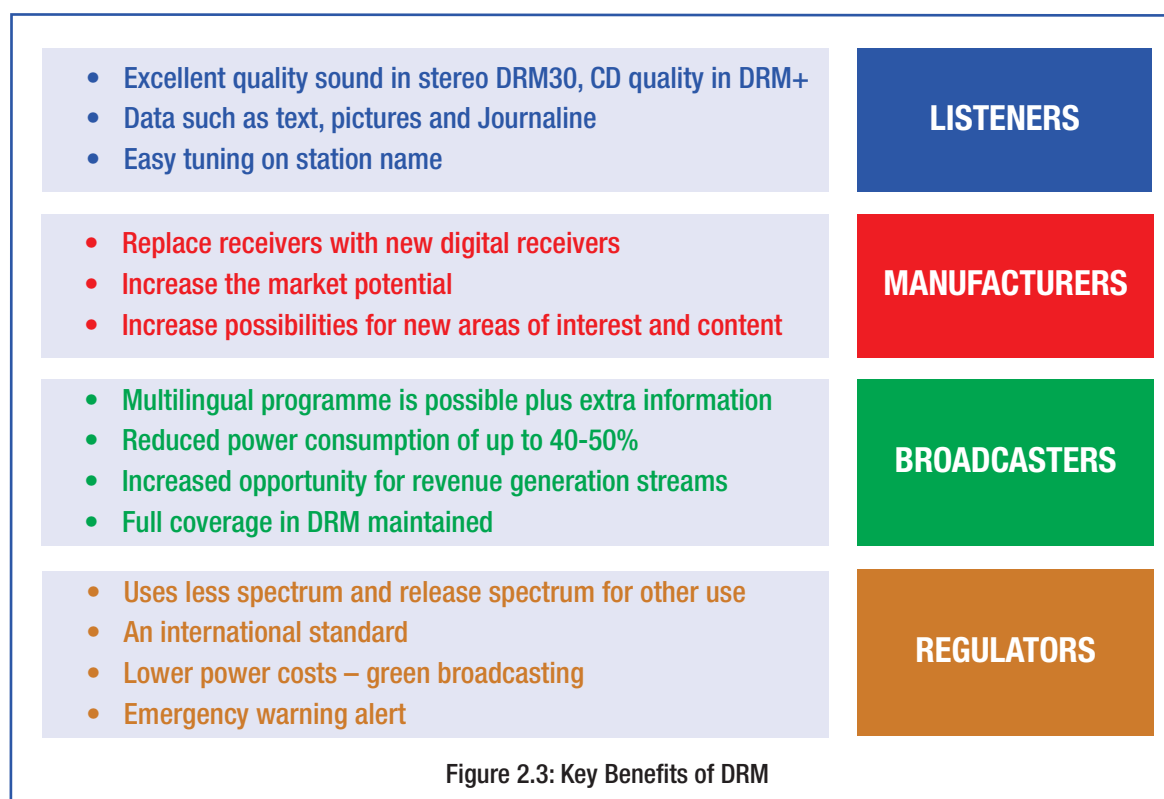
- Excellent quality sound in stereo DRM30, CD quality in DRM+
- Data such as text, pictures and Journaline
- Easy tuning on station name

LISTENERS

- Replace receivers with new digital receivers
- Increase the market potential
- Increase possibilities for new areas of interest and content

MANUFACTURERS

- Multilingual programme is possible plus extra information
- Reduced power consumption of up to 40-50%
- Increased opportunity for revenue generation streams
- Full coverage in DRM maintained

BROADCASTERS

- Uses less spectrum and release spectrum for other use
- An international standard
- Lower power costs – green broadcasting
- Emergency warning alert

REGULATORS

Figure 2.3: Key Benefits of DRM